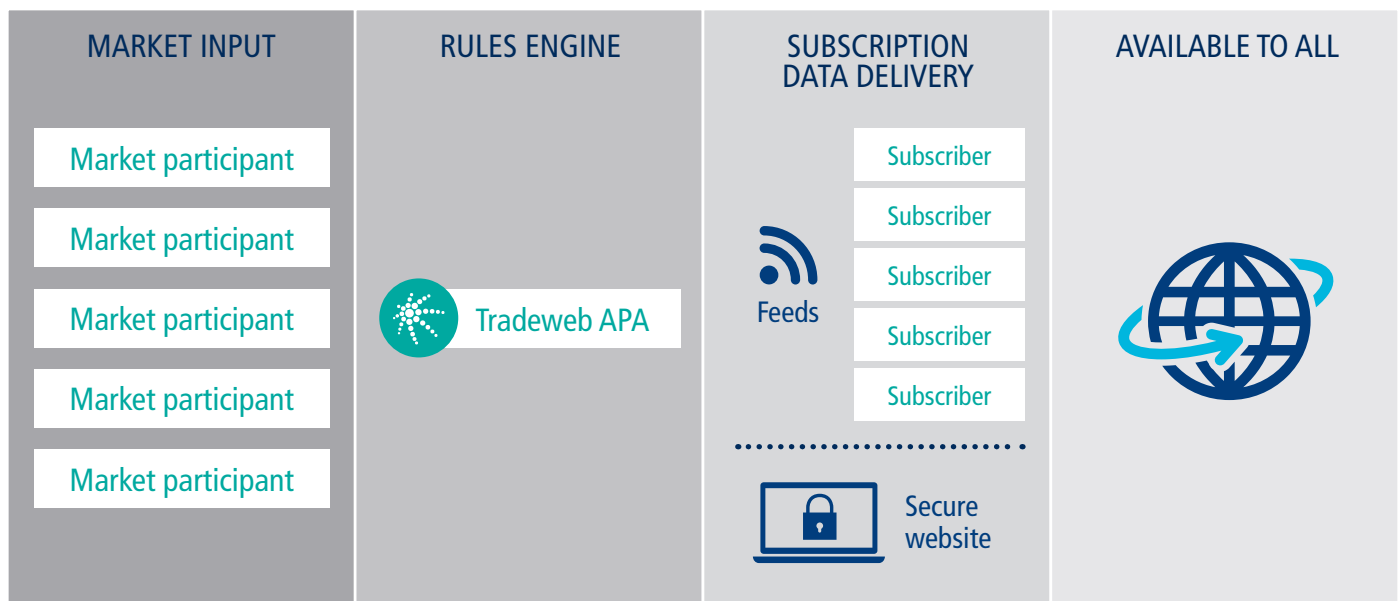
MARKET INPUT

Market participant

Market participant

Market participant

Market participant

Market participant

RULES ENGINE

Tradeweb APA

SUBSCRIPTION DATA DELIVERY

Feeds

Subscriber

Subscriber

Subscriber

Subscriber

Subscriber

Secure website

AVAILABLE TO ALL